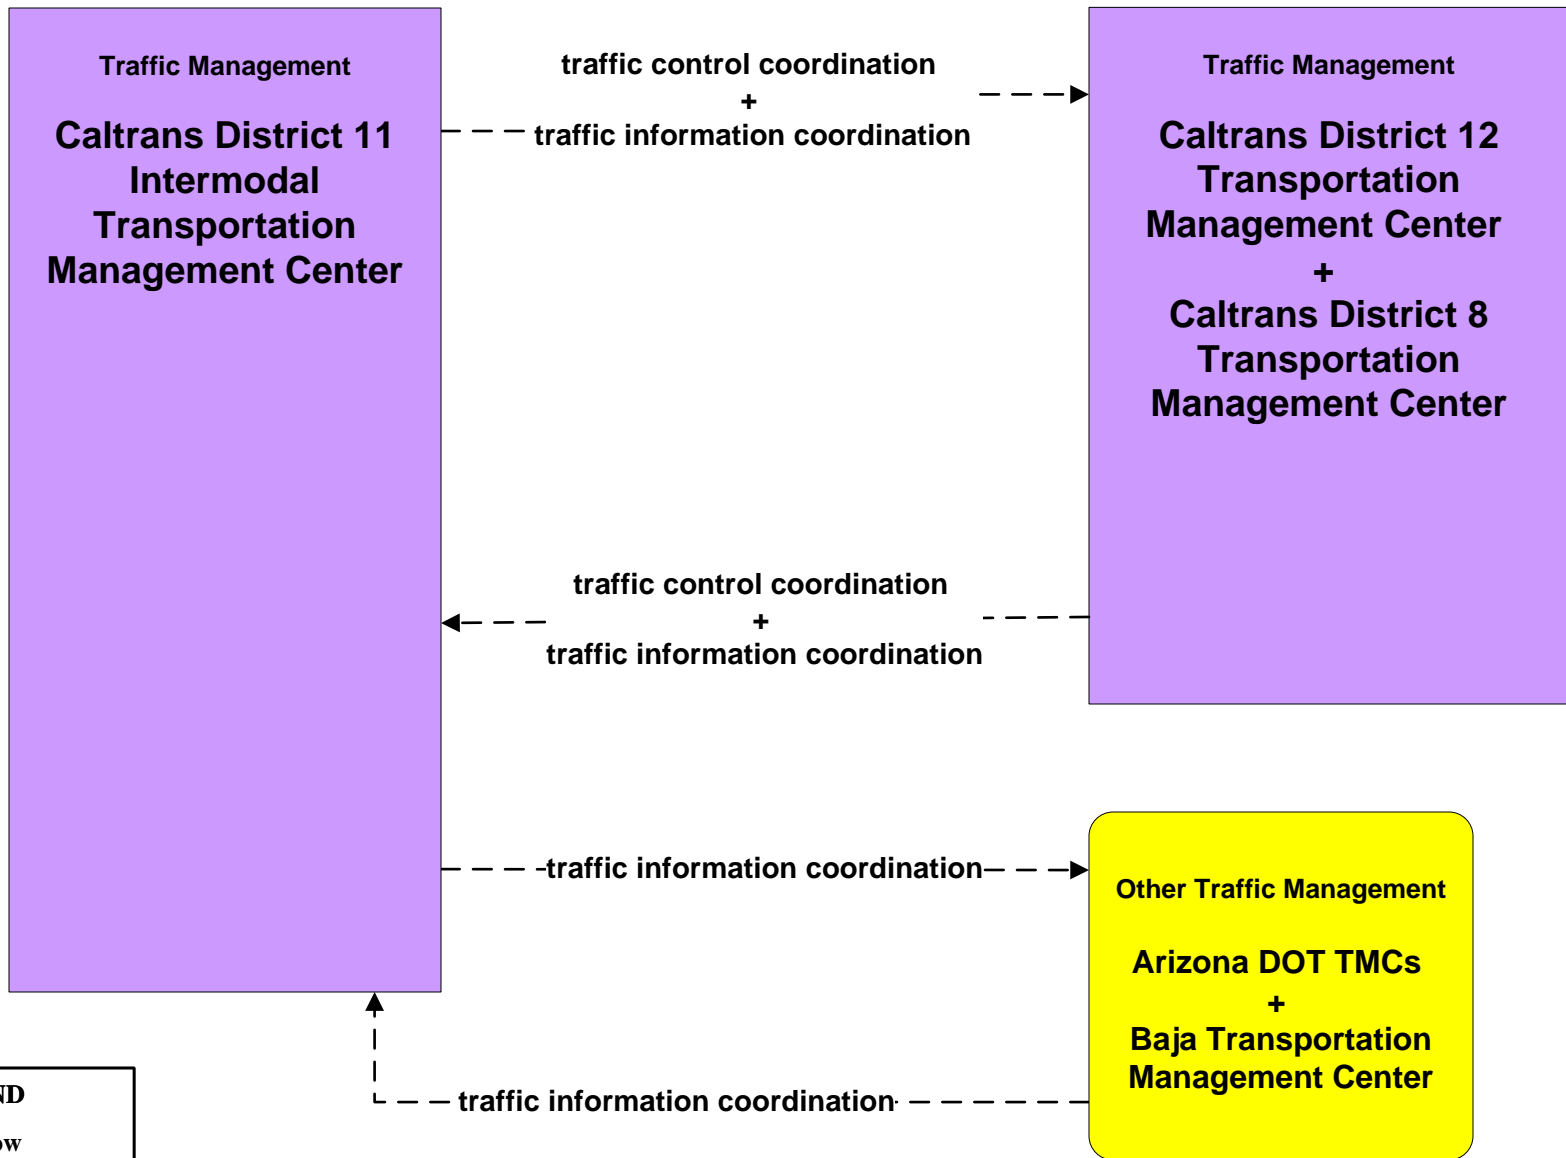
Traffic Management

Caltrans District 11 Intermodal Transportation Management Center

traffic control coordination
+
traffic information coordination

Traffic Management

Caltrans District 12 Transportation Management Center
+
Caltrans District 8 Transportation Management Center

traffic control coordination
+
traffic information coordination

traffic information coordination

Other Traffic Management

Arizona DOT TMCs
+
Baja Transportation Management Center

traffic information coordination

ND

ow